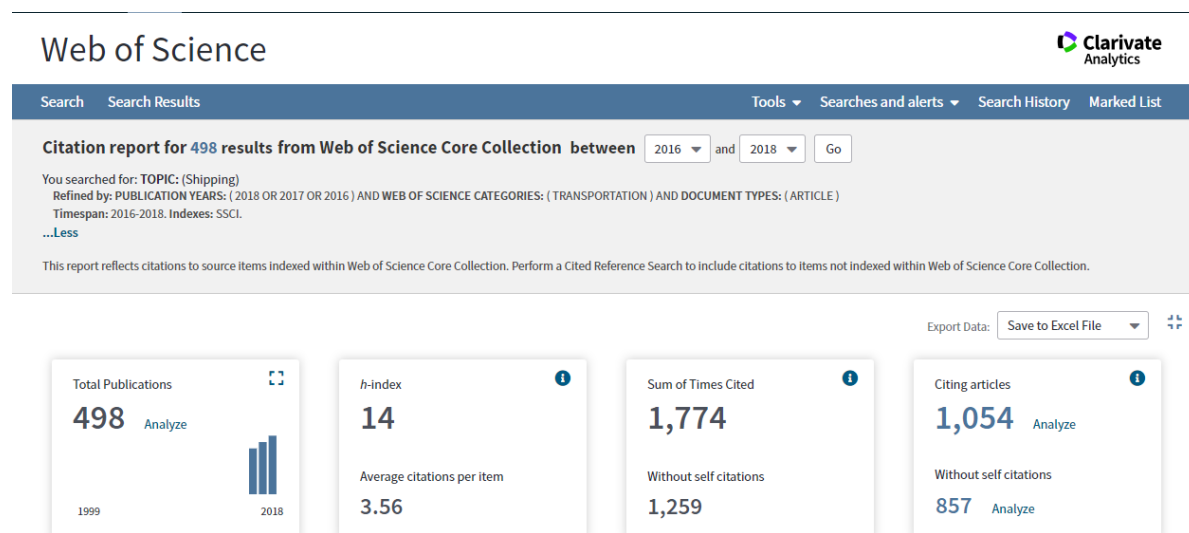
Web of Science

Clarivate Analytics

Search Search Results Tools Searches and alerts Search History Marked List

Citation report for 498 results from Web of Science Core Collection between 2016 and 2018 Go

You searched for: TOPIC: (Shipping)
Refined by: PUBLICATION YEARS: ( 2018 OR 2017 OR 2016 ) AND WEB OF SCIENCE CATEGORIES: ( TRANSPORTATION ) AND DOCUMENT TYPES: ( ARTICLE )
Timespan: 2016-2018. Indexes: SSCI.
...Less

This report reflects citations to source items indexed within Web of Science Core Collection. Perform a Cited Reference Search to include citations to items not indexed within Web of Science Core Collection.

Export Data: Save to Excel File

Total Publications
498 Analyze
1999 2018

h-index
14
Average citations per item
3.56

Sum of Times Cited
1,774
Without self citations
1,259

Citing articles
1,054 Analyze
Without self citations
857 Analyze